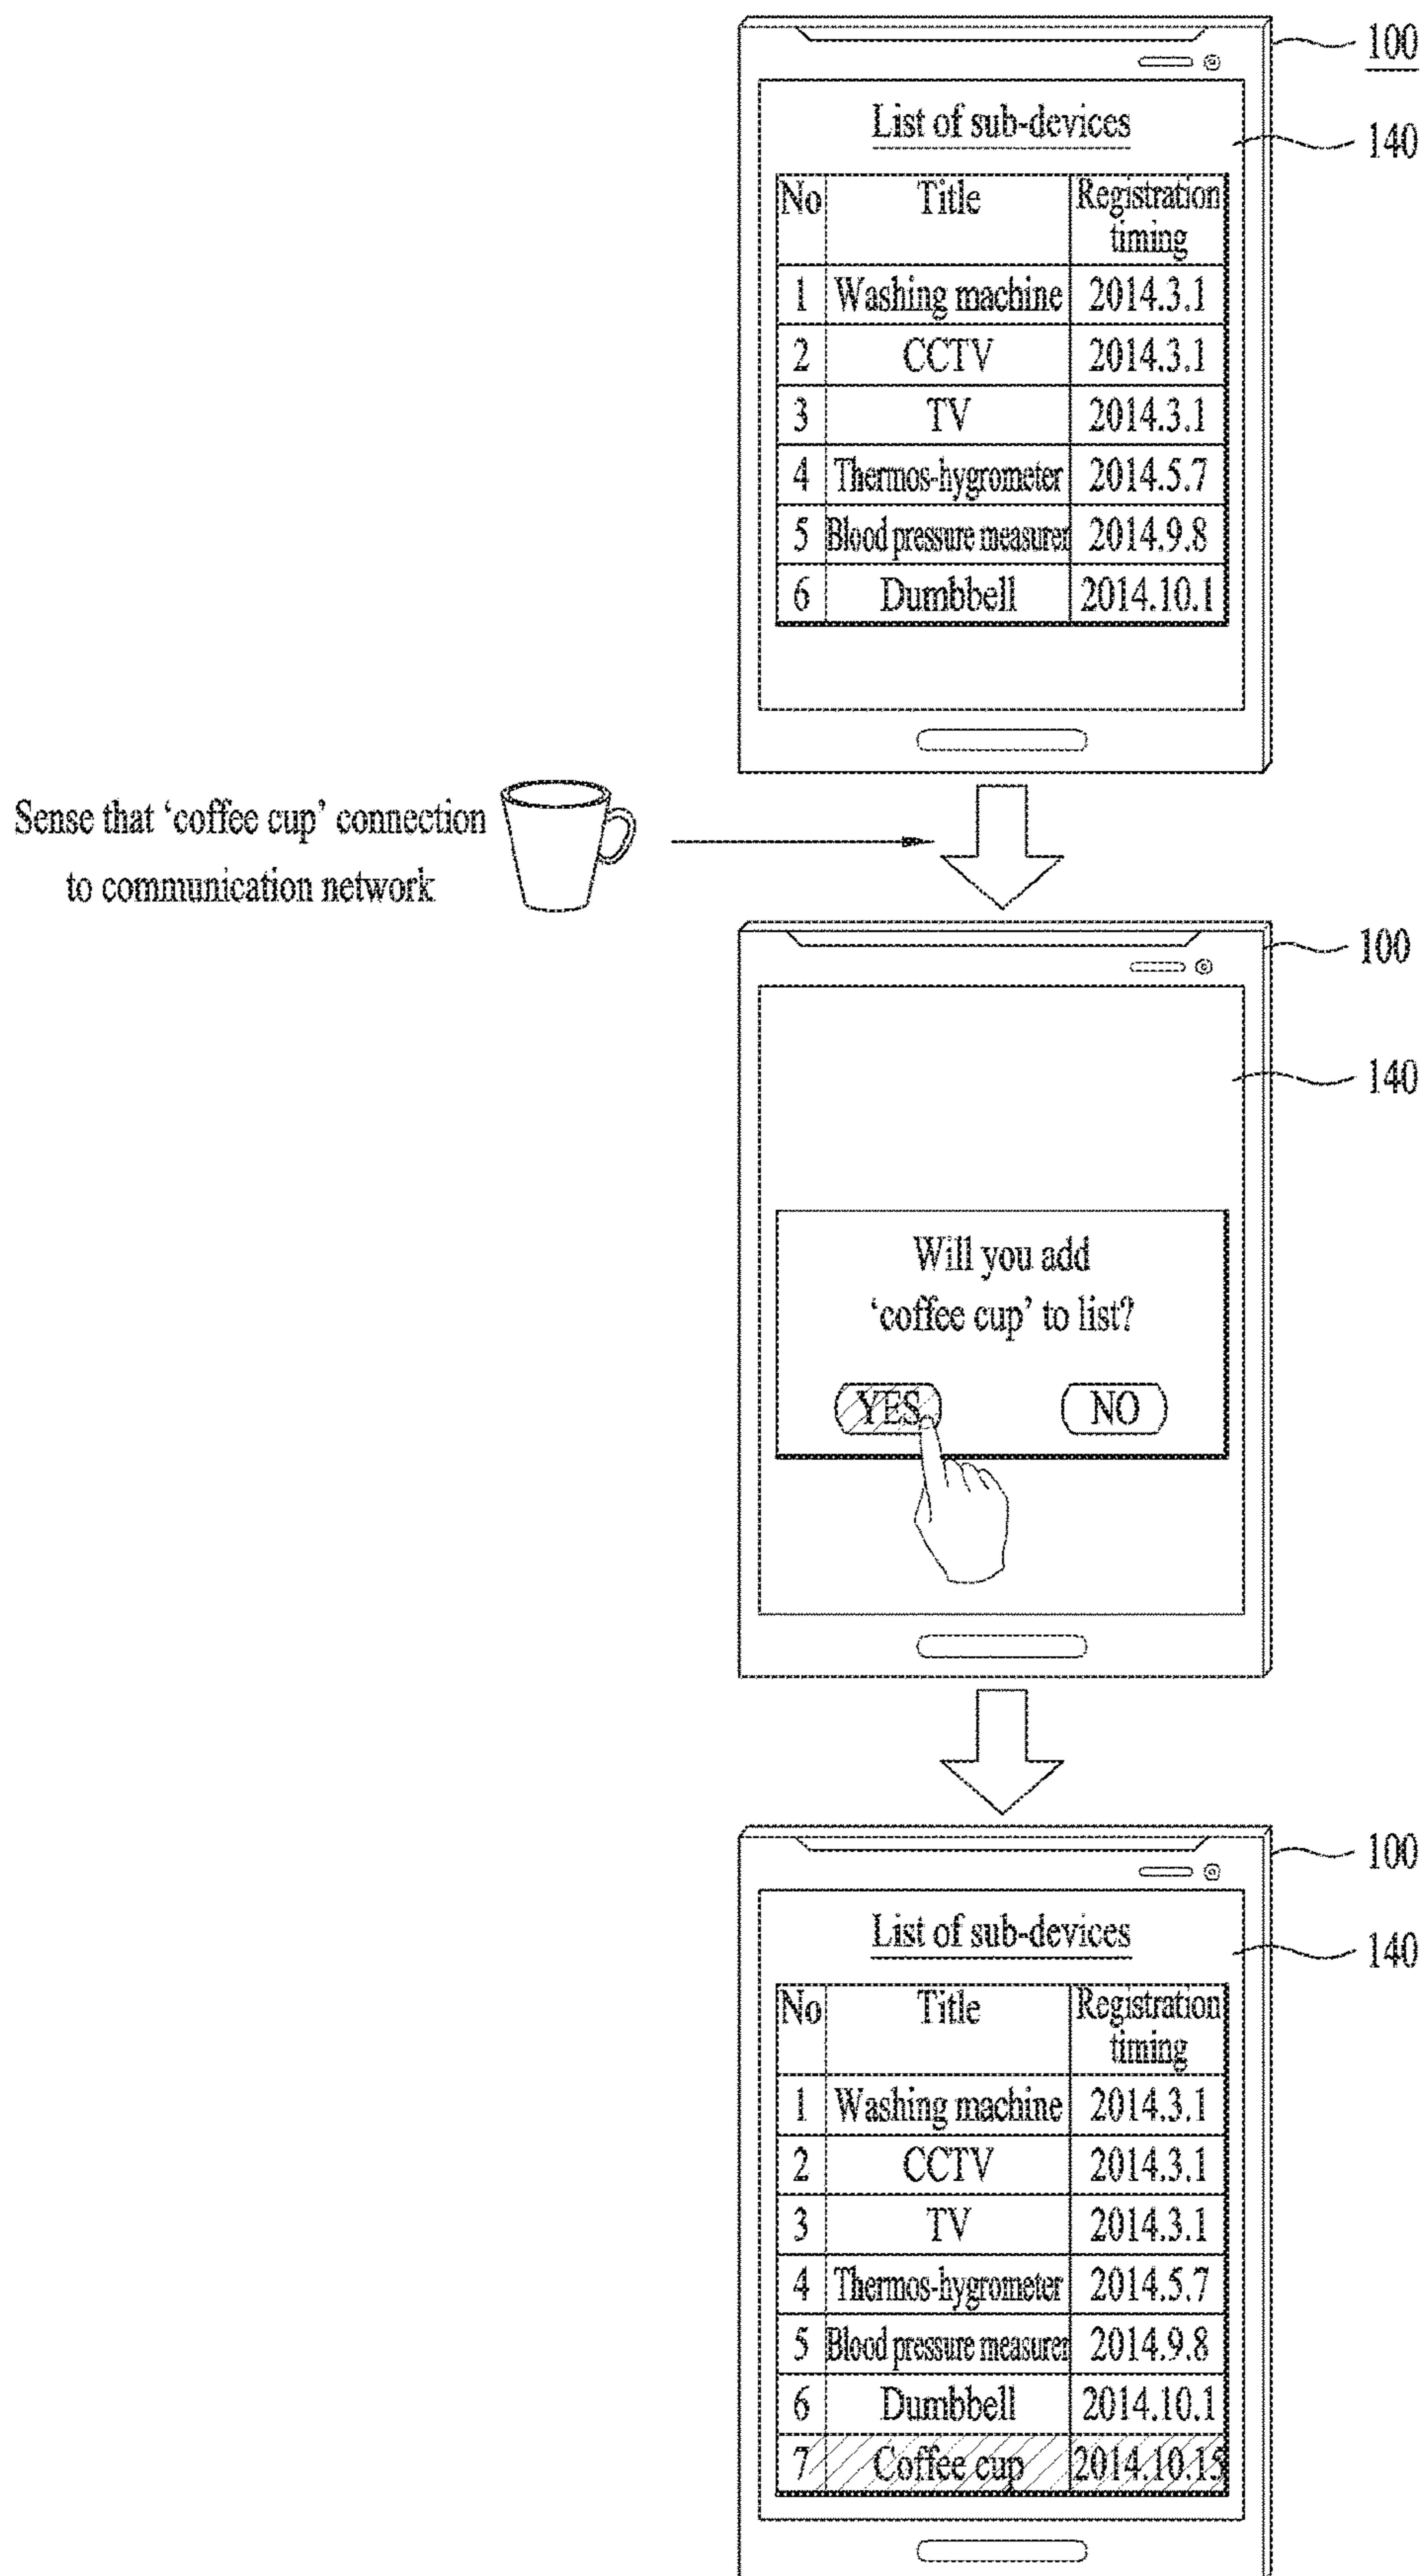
100

140

List of sub-devices

| No | Title | Registration timing |
|---|---|---|
| 1 | Washing machine | 2014.3.1 |
| 2 | CCTV | 2014.3.1 |
| 3 | TV | 2014.3.1 |
| 4 | Thermos-hygrometer | 2014.5.7 |
| 5 | Blood pressure measurer | 2014.9.8 |
| 6 | Dumbbell | 2014.10.1 |

Sense that 'coffee cup' connection to communication network

100

140

Will you add 'coffee cup' to list?

YES

NO

100

140

List of sub-devices

| No | Title | Registration timing |
|---|---|---|
| 1 | Washing machine | 2014.3.1 |
| 2 | CCTV | 2014.3.1 |
| 3 | TV | 2014.3.1 |
| 4 | Thermos-hygrometer | 2014.5.7 |
| 5 | Blood pressure measurer | 2014.9.8 |
| 6 | Dumbbell | 2014.10.1 |
| 7 | Coffee cup | 2014.10.15 |